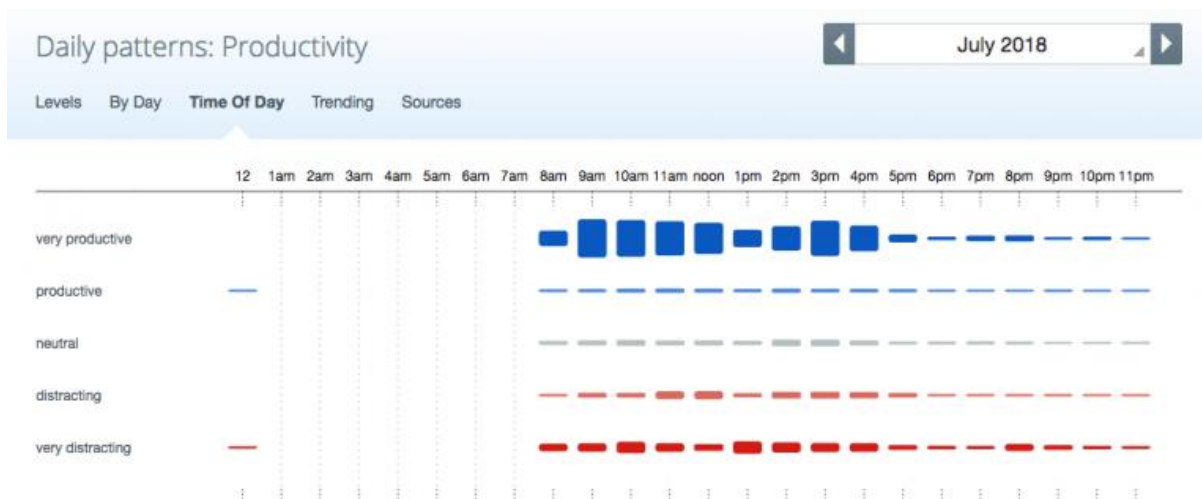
Daily patterns: Productivity

July 2018

Levels By Day Time Of Day Trending Sources

12 1am 2am 3am 4am 5am 6am 7am 8am 9am 10am 11am noon 1pm 2pm 3pm 4pm 5pm 6pm 7pm 8pm 9pm 10pm 11pm

very productive

productive

neutral

distracting

very distracting